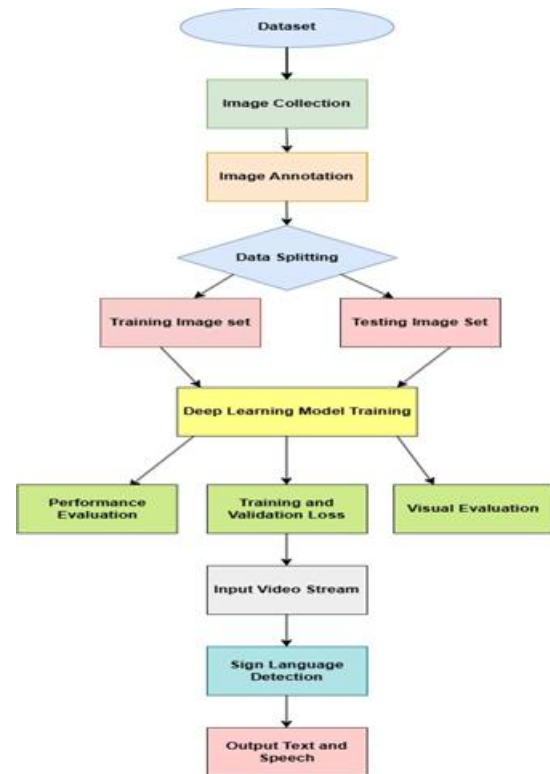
Dataset

Image Collection

Image Annotation

Data Splitting

Training Image set

Testing Image Set

Deep Learning Model Training

Performance Evaluation

Training and Validation Loss

Visual Evaluation

Input Video Stream

Sign Language Detection

Output Text and Speech